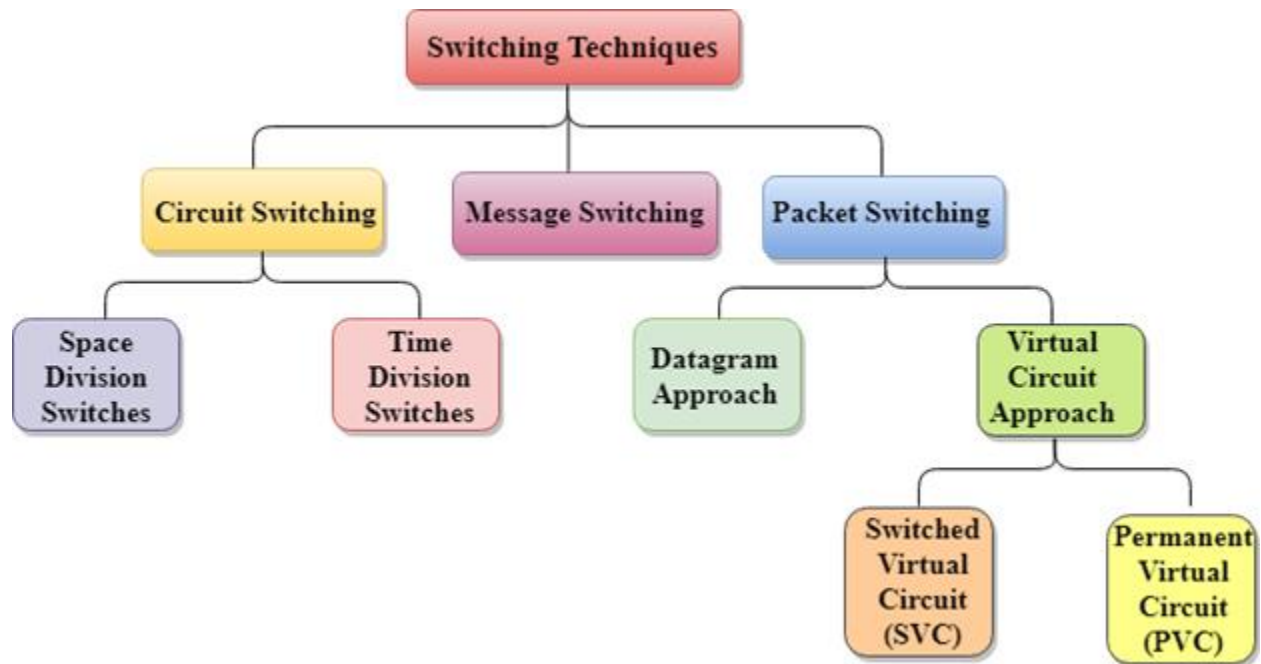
Switching Techniques

Circuit Switching

Message Switching

Packet Switching

Space Division Switches

Time Division Switches

Datagram Approach

Virtual Circuit Approach

Switched Virtual Circuit (SVC)

Permanent Virtual Circuit (PVC)